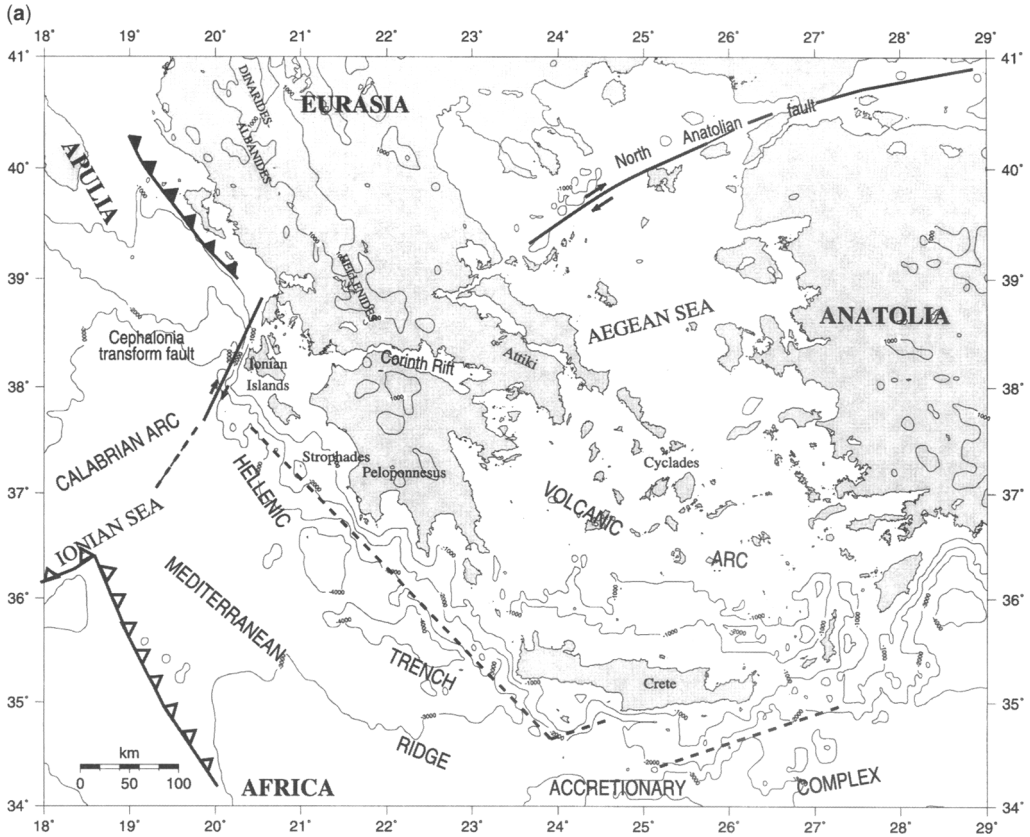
(a)

18° 19° 20° 21° 22° 23° 24° 25° 26° 27° 28° 29°

41° 40° 39° 38° 37° 36° 35° 34°

41° 40° 39° 38° 37° 36° 35° 34°

DINARIDES
ALBANIDES
EURASIA
APULIA
HELLENIDES
North Anatolian fault
-1000
1000
AEGEAN SEA
ANATOLIA
Cephalonia transform fault
Ionian Islands
Corinth Rift
Attiki
CALABRIAN ARC
HELLENIC
Strophades
Peloponnesus
Cyclades
VOLCANIC
ARC
IONIAN SEA
MEDITERRANEAN
TRENCH
-1000
-3000
-2000
-4000
Crete
RIDGE
km
0 50 100
AFRICA
ACCRETIONARY
COMPLEX

18° 19° 20° 21° 22° 23° 24° 25° 26° 27° 28° 29°